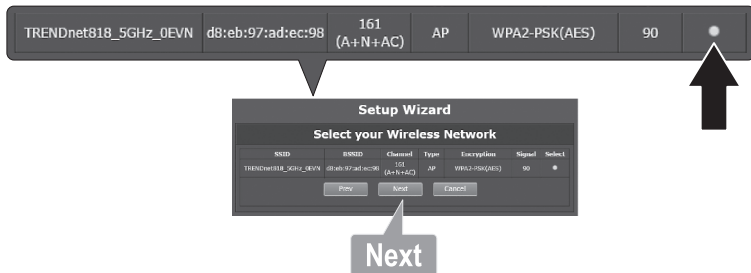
| TRENDnet818_5GHz_0EVN | d8:eb:97:ad:ec:98 | 161 (A+N+AC) | AP | WPA2-PSK(AES) | 90 | |
|---|---|---|---|---|---|---|

Setup Wizard

Select your Wireless Network

| SSID | BSSID | Channel | Type | Encryption | Signal | Select |
|---|---|---|---|---|---|---|
| TRENDnet818_5GHz_0EVN | d8:eb:97:ad:ec:98 | 161 (A+N+AC) | AP | WPA2-PSK(AES) | 90 | |

Prev Next Cancel

Next